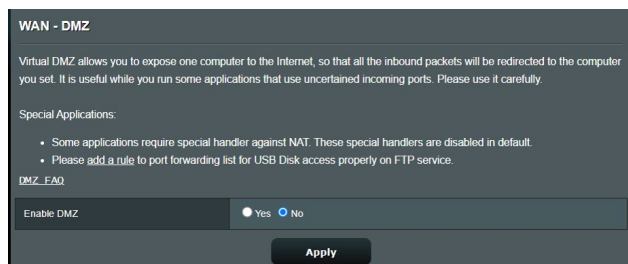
WAN - DMZ

Virtual DMZ allows you to expose one computer to the Internet, so that all the inbound packets will be redirected to the computer you set. It is useful while you run some applications that use uncertained incoming ports. Please use it carefully.

Special Applications:

- Some applications require special handler against NAT. These special handlers are disabled in default.
- Please add a rule to port forwarding list for USB Disk access properly on FTP service.

DMZ_FAQ

Enable DMZ | Yes No

Apply